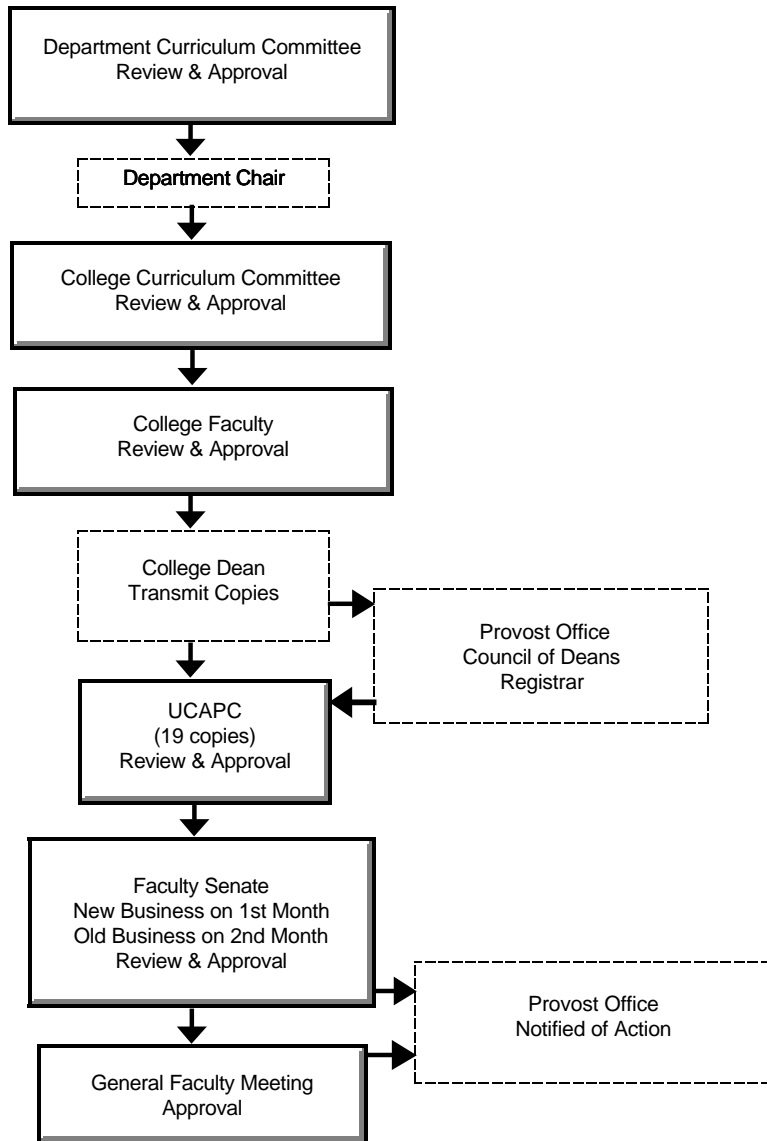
Department Curriculum Committee
Review & Approval

Department Chair

College Curriculum Committee
Review & Approval

College Faculty
Review & Approval

College Dean
Transmit Copies

Provost Office
Council of Deans
Registrar

UCAPC
(19 copies)
Review & Approval

Faculty Senate
New Business on 1st Month
Old Business on 2nd Month
Review & Approval

Provost Office
Notified of Action

General Faculty Meeting
Approval